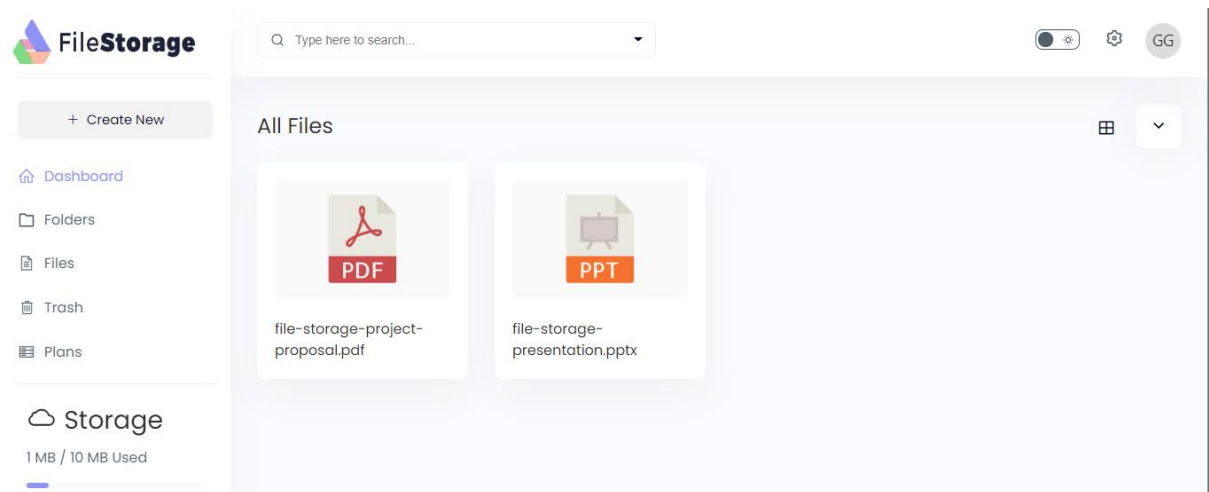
FileStorage

Type here to search...

GG

+ Create New

Dashboard

Folders

Files

Trash

Plans

Storage

1 MB / 10 MB Used

All Files

PDF

file-storage-project-proposal.pdf

PPT

file-storage-presentation.pptx